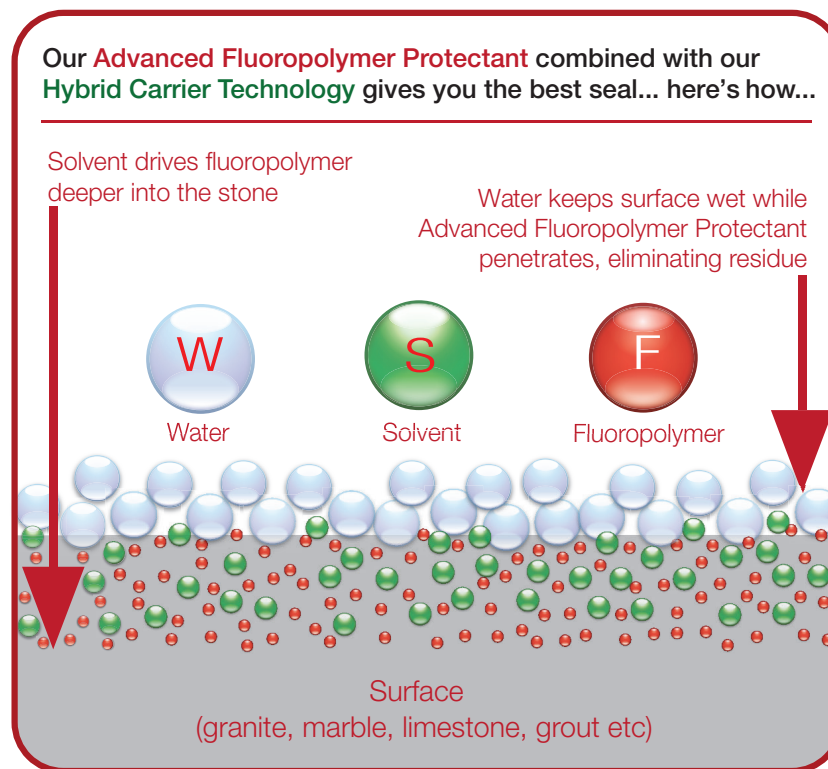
Our Advanced Fluoropolymer Protectant combined with our Hybrid Carrier Technology gives you the best seal... here's how...

Solvent drives fluoropolymer deeper into the stone

Water keeps surface wet while Advanced Fluoropolymer Protectant penetrates, eliminating residue

W
Water

S
Solvent

F
Fluoropolymer

Surface
(granite, marble, limestone, grout etc)